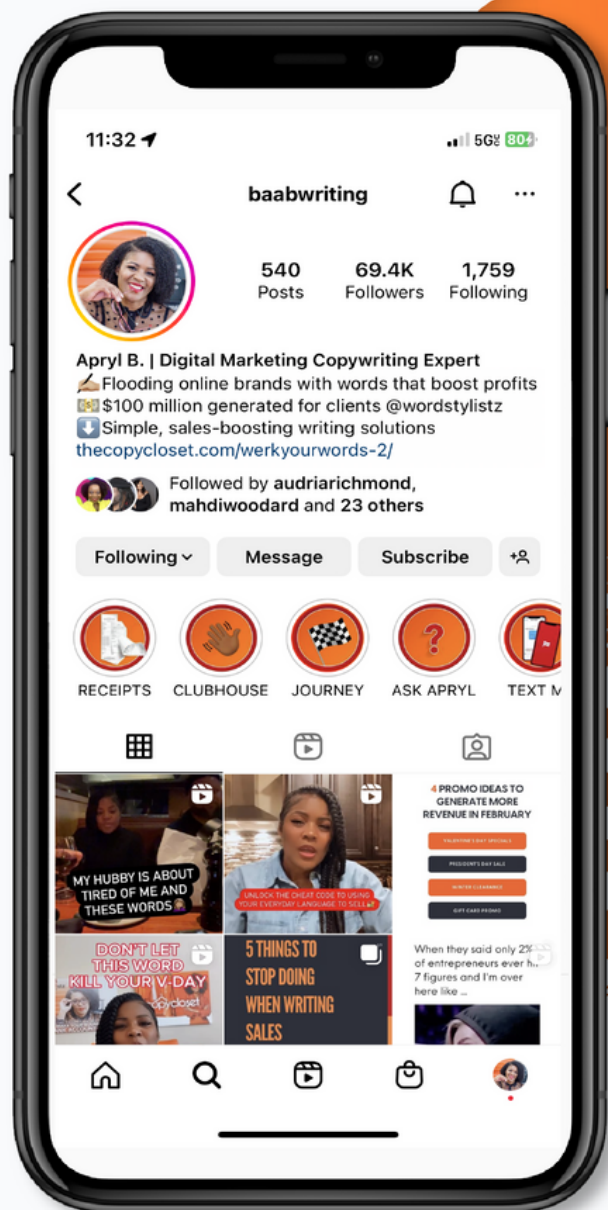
11:32

5G 80

baabwriting

540
Posts

69.4K
Followers

1,759
Following

Apryl B. | Digital Marketing Copywriting Expert
✍🏾Flooding online brands with words that boost profits
💵$100 million generated for clients @wordstylistz
⬇️Simple, sales-boosting writing solutions
thecopycloset.com/werkyourwords-2/

Followed by audriarichmond, mahdiwoodard and 23 others

Following

Message

Subscribe

RECEIPTS

CLUBHOUSE

JOURNEY

ASK APRYL

TEXT M

MY HUBBY IS ABOUT TIRED OF ME AND THESE WORDS

UNLOCK THE CHEAT CODE TO USING YOUR EVERYDAY LANGUAGE TO SELL

4 PROMO IDEAS TO GENERATE MORE REVENUE IN FEBRUARY

VALENTINE'S DAY SPECIALS

PRESIDENT'S DAY SALE

WINTER CLEARANCE

GIFT CARD PROMO

DON'T LET THIS WORD KILL YOUR V-DAY

copycloset

5 THINGS TO STOP DOING WHEN WRITING SALES

When they said only 2% of entrepreneurs ever hit 7 figures and I'm over here like ...